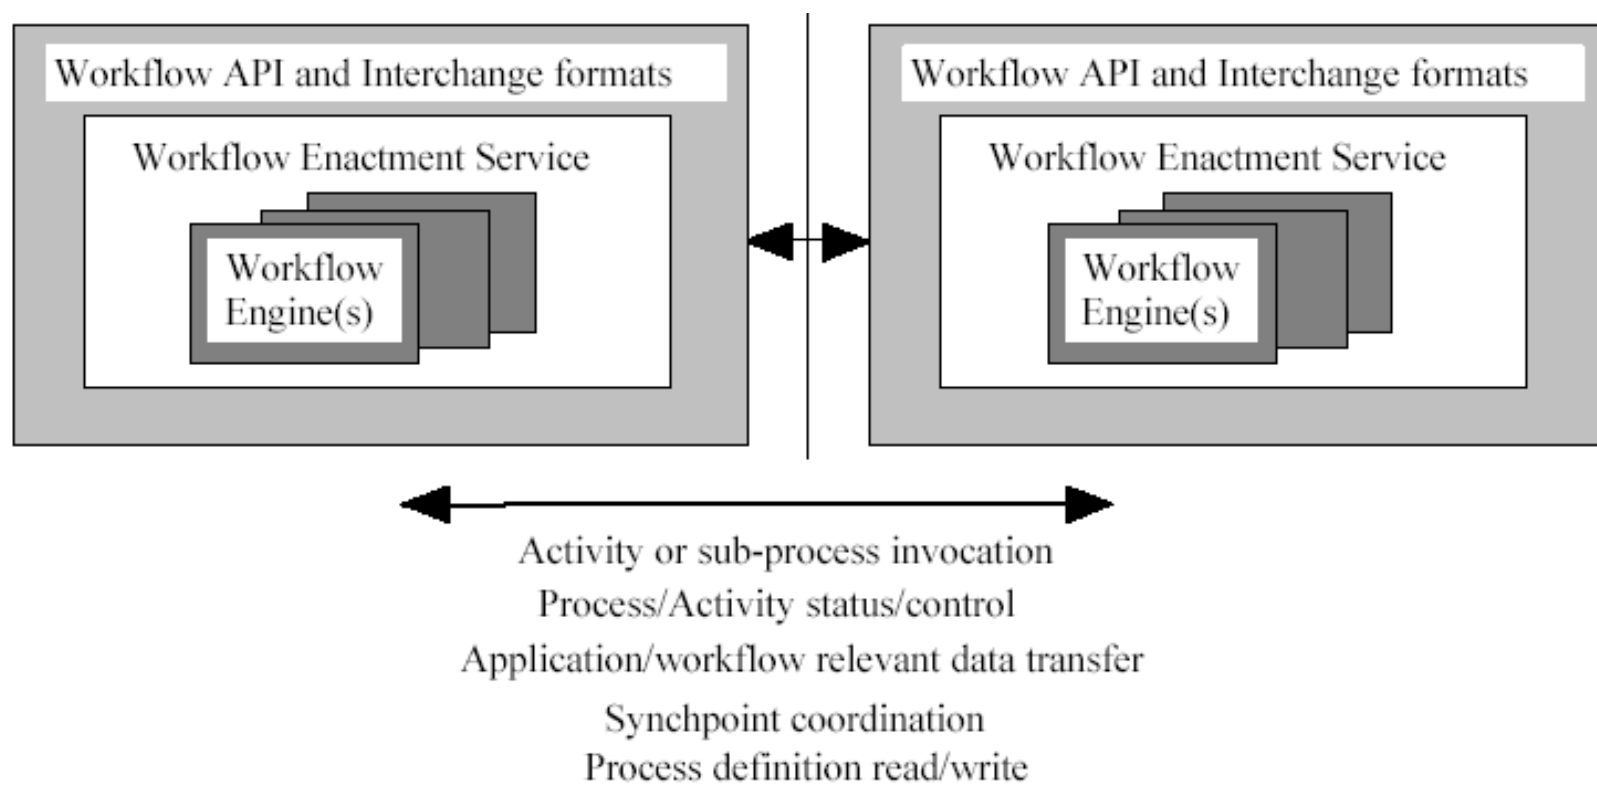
Workflow API and Interchange formats

Workflow Enactment Service

Workflow Engine(s)

Workflow API and Interchange formats

Workflow Enactment Service

Workflow Engine(s)

Activity or sub-process invocation
Process/Activity status/control
Application/workflow relevant data transfer
Synchpoint coordination
Process definition read/write